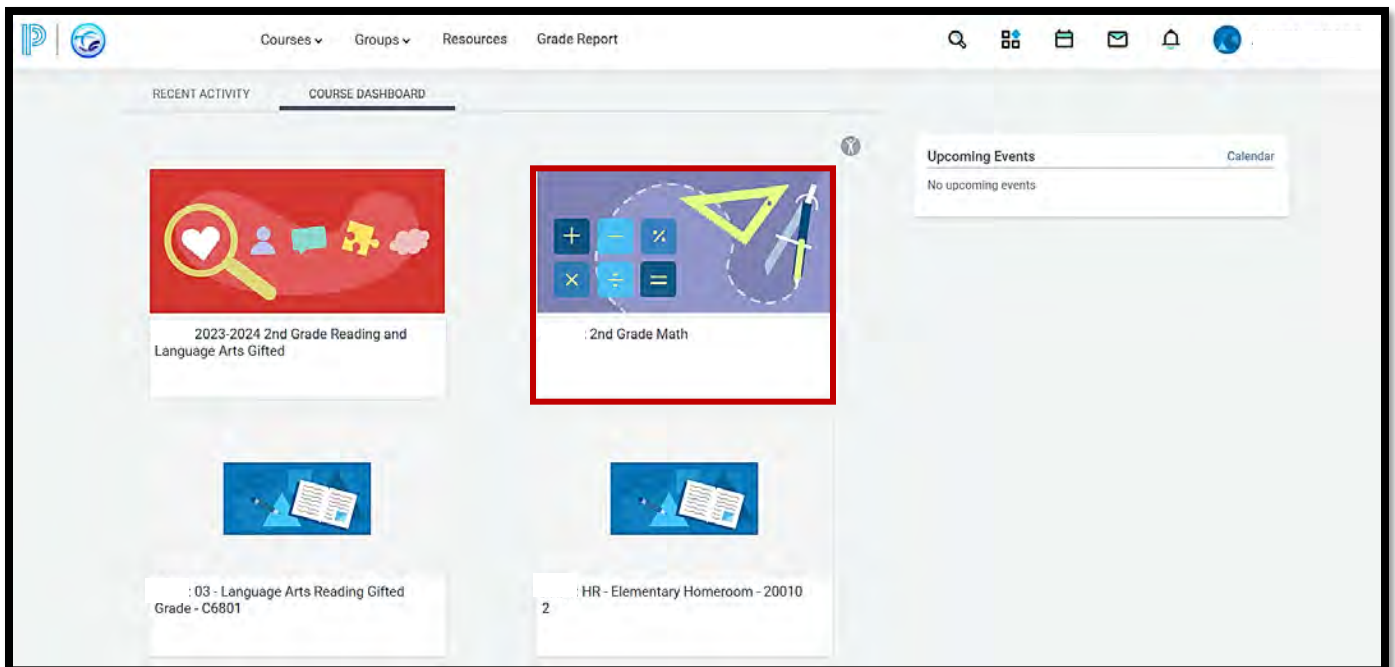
Courses Groups Resources Grade Report

RECENT ACTIVITY COURSE DASHBOARD

Upcoming Events Calendar

No upcoming events

2023-2024 2nd Grade Reading and Language Arts Gifted

: 2nd Grade Math

: 03 - Language Arts Reading Gifted Grade - C6801

: HR - Elementary Homeroom - 20010 2